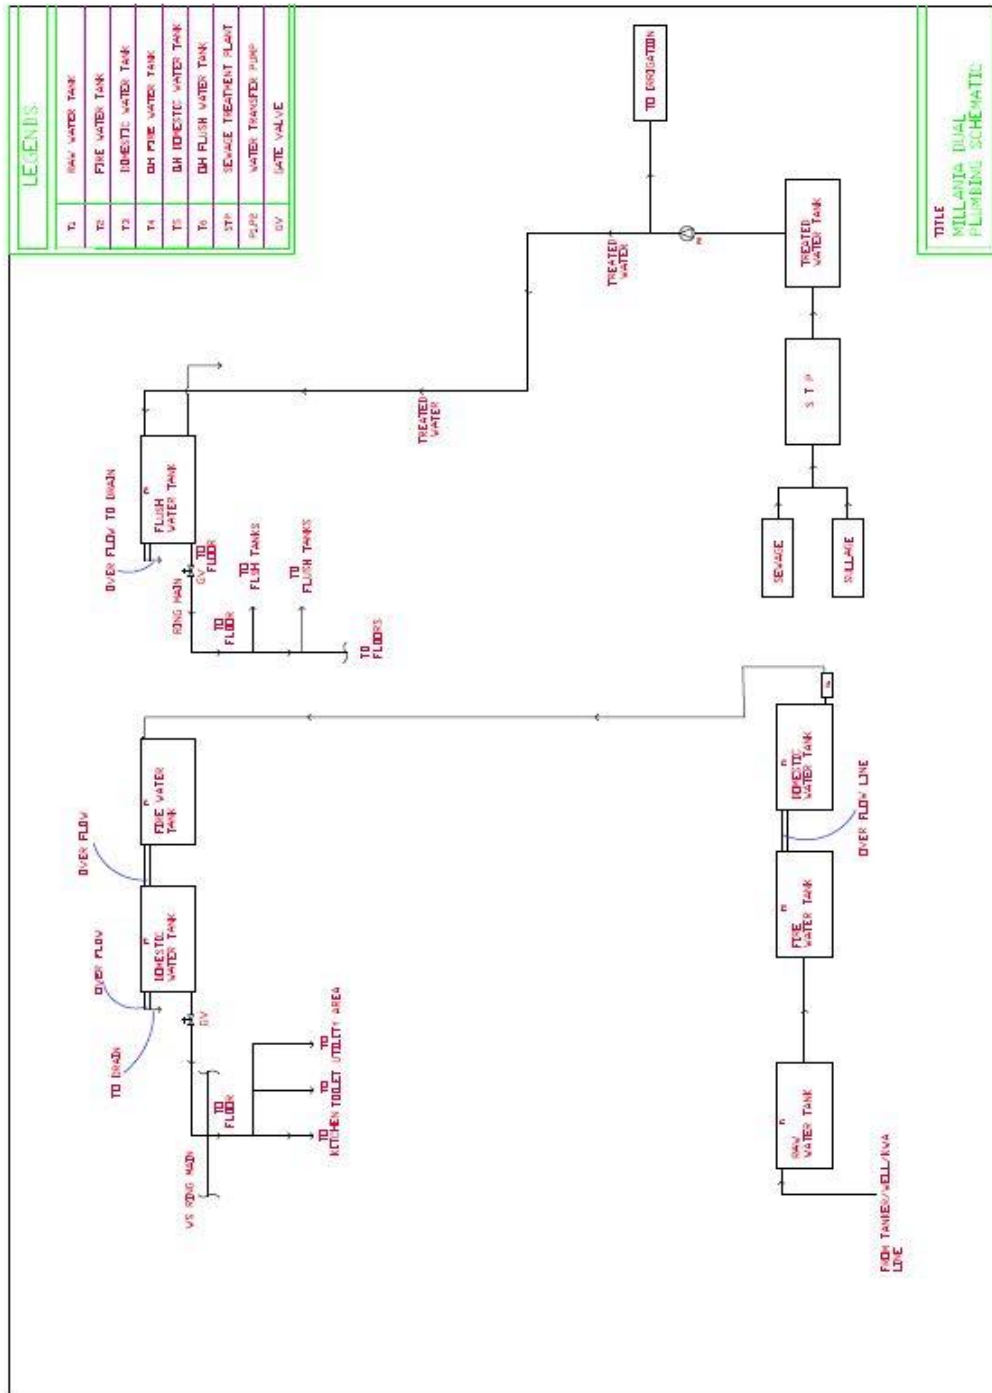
LEGENDS

| | |
|---|---|
| T1 | RAW WATER TANK |
| T2 | FIRE WATER TANK |
| T3 | DOMESTIC WATER TANK |
| T4 | OH FIRE WATER TANK |
| T5 | OH DOMESTIC WATER TANK |
| T6 | OH FLUSH WATER TANK |
| STP | SEWAGE TREATMENT PLANT |
| P.P.P | WATER TRANSFER PUMP |
| GV | GATE VALVE |

TITLE
MILLANIA DUAL PLUMBING SCHEMATIC

TO IRRIGATION

TREATED WATER

TREATED WATER TANK

S T P

SEWAGE

SULLAGE

TREATED WATER

FLUSH WATER TANK

OVER FLOW TO DRAIN

TO FLOOR

GV

TO FLUSH TANKS

TO FLUSH TANKS

RING MAIN

TO FLOOR

TO FLOORS

FIRE WATER TANK

OVER FLOW

DOMESTIC WATER TANK

OVER FLOW

TO DRAIN

GV

TO FLOOR

TO KITCHEN

TO TOILET

TO UTILITY AREA

WS RING MAIN

DOMESTIC WATER TANK

OVER FLOW LINE

FIRE WATER TANK

RAW WATER TANK

FROM TANKER/WELL/KWA LINE